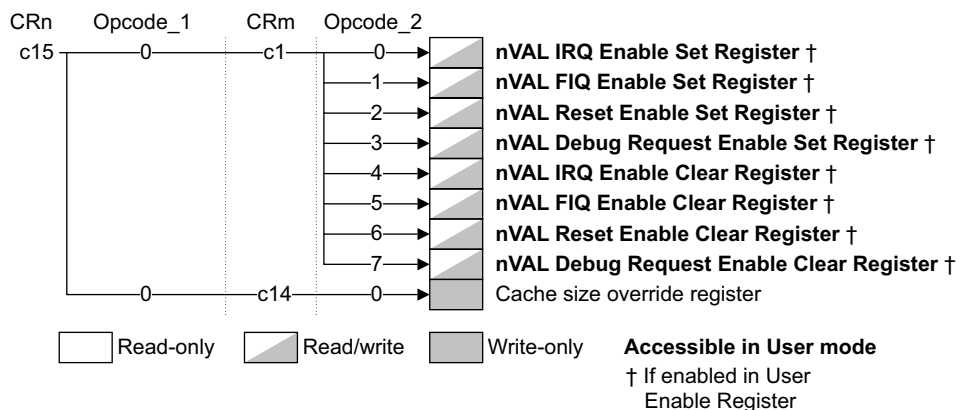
CRn Opcode_1 CRm Opcode_2

c15 0 c1 0 **nVAL IRQ Enable Set Register †**

1 **nVAL FIQ Enable Set Register †**

2 **nVAL Reset Enable Set Register †**

3 **nVAL Debug Request Enable Set Register †**

4 **nVAL IRQ Enable Clear Register †**

5 **nVAL FIQ Enable Clear Register †**

6 **nVAL Reset Enable Clear Register †**

7 **nVAL Debug Request Enable Clear Register †**

0 c14 0 Cache size override register

Read-only Read/write Write-only **Accessible in User mode**

† If enabled in User Enable Register